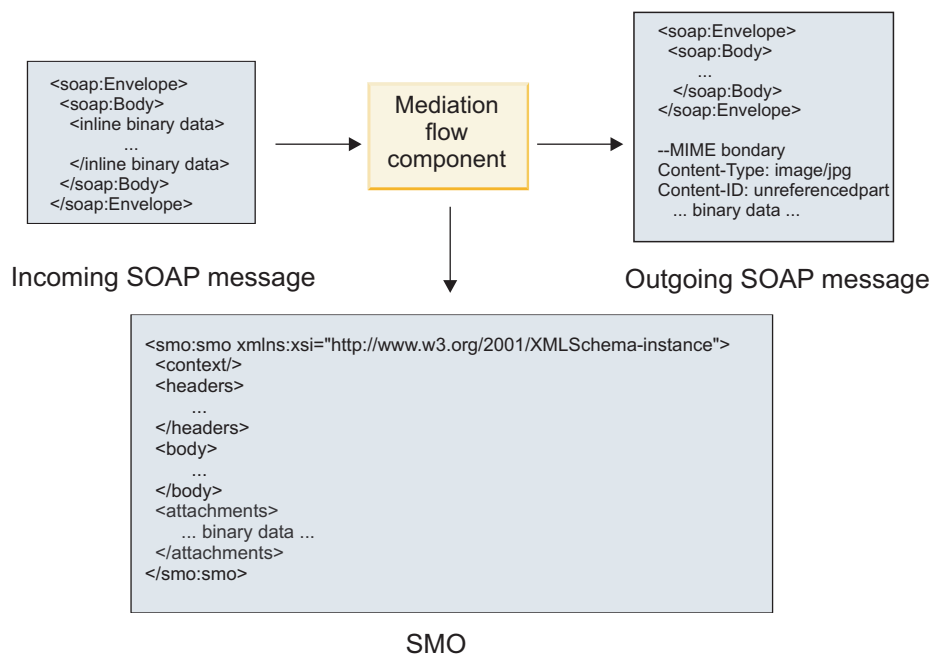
<soap:Envelope>
<soap:Body>
<inline binary data>
...
</inline binary data>
</soap:Body>
</soap:Envelope>

Incoming SOAP message

Mediation flow component

<soap:Envelope>
<soap:Body>
...
</soap:Body>
</soap:Envelope>

--MIME bondary
Content-Type: image/jpg
Content-ID: unreferencedpart
... binary data ...

Outgoing SOAP message

<smo:smo xmlns:xsi="http://www.w3.org/2001/XMLSchema-instance">
<context/>
<headers>
...
</headers>
<body>
...
</body>
<attachments>
... binary data ...
</attachments>
</smo:smo>

SMO